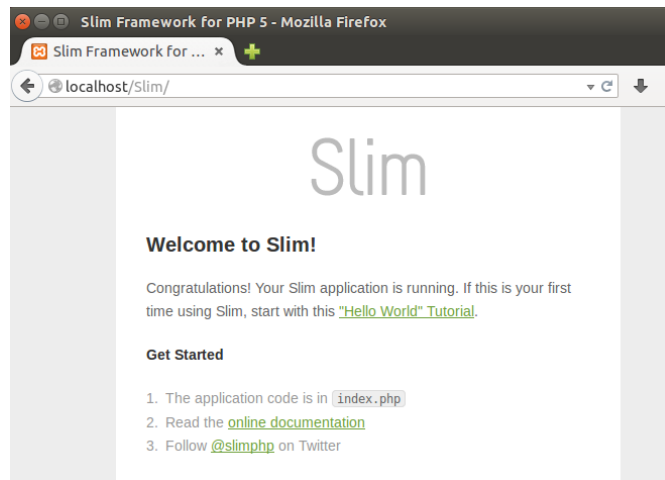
Slim Framework for PHP 5 - Mozilla Firefox

Slim Framework for ... ×

localhost/Slim/

Slim

Welcome to Slim!

Congratulations! Your Slim application is running. If this is your first time using Slim, start with this "Hello World" Tutorial.

Get Started

1. The application code is in index.php
2. Read the online documentation
3. Follow @slimphp on Twitter